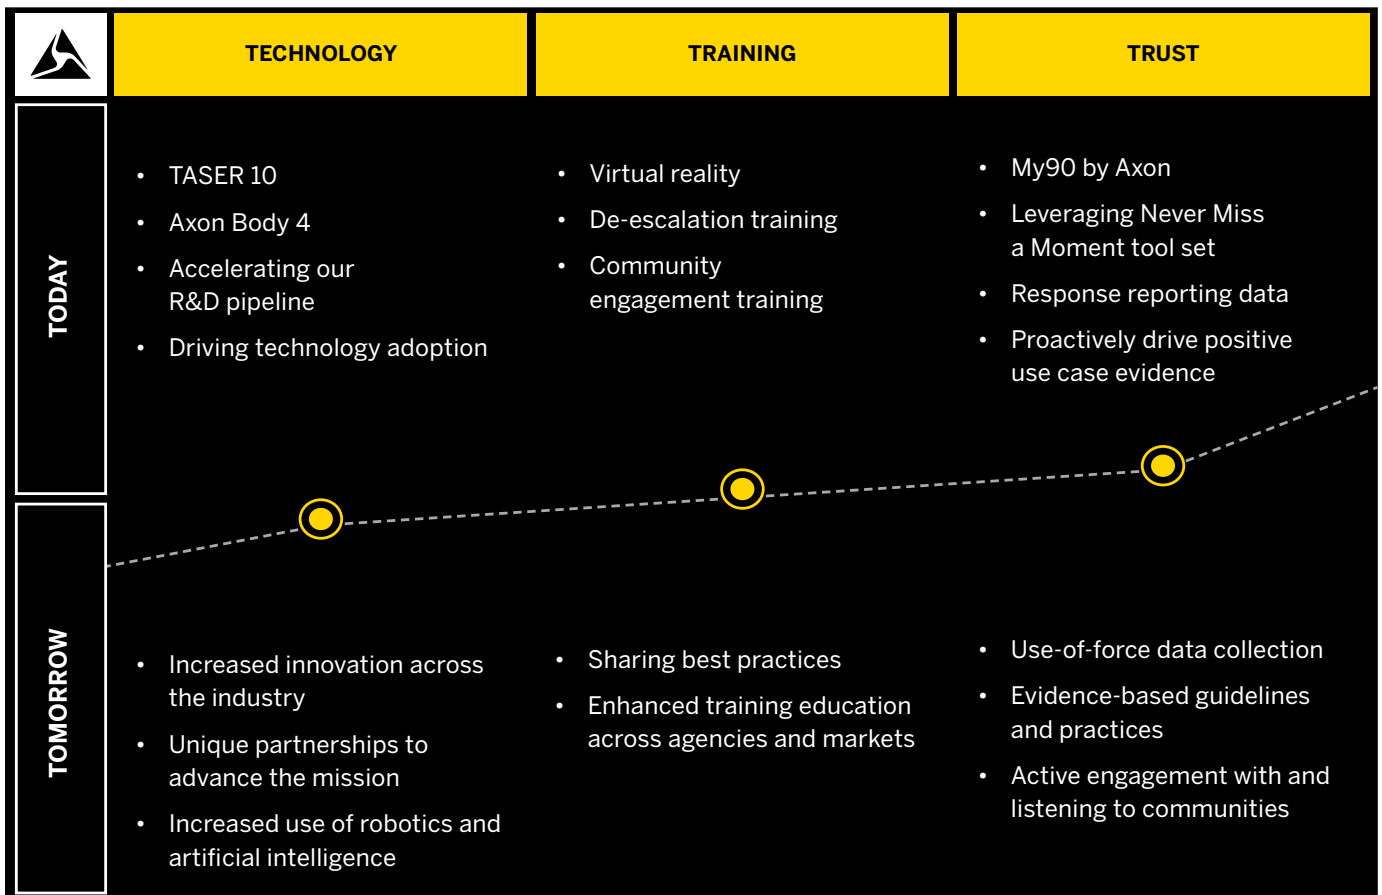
| | TECHNOLOGY | TRAINING | TRUST |
|---|---|---|---|
| TODAY | • TASER 10<br>• Axon Body 4<br>• Accelerating our R&D pipeline<br>• Driving technology adoption | • Virtual reality<br>• De-escalation training<br>• Community engagement training | • My90 by Axon<br>• Leveraging Never Miss a Moment tool set<br>• Response reporting data<br>• Proactively drive positive use case evidence |
| TOMORROW | • Increased innovation across the industry<br>• Unique partnerships to advance the mission<br>• Increased use of robotics and artificial intelligence | • Sharing best practices<br>• Enhanced training education across agencies and markets | • Use-of-force data collection<br>• Evidence-based guidelines and practices<br>• Active engagement with and listening to communities |